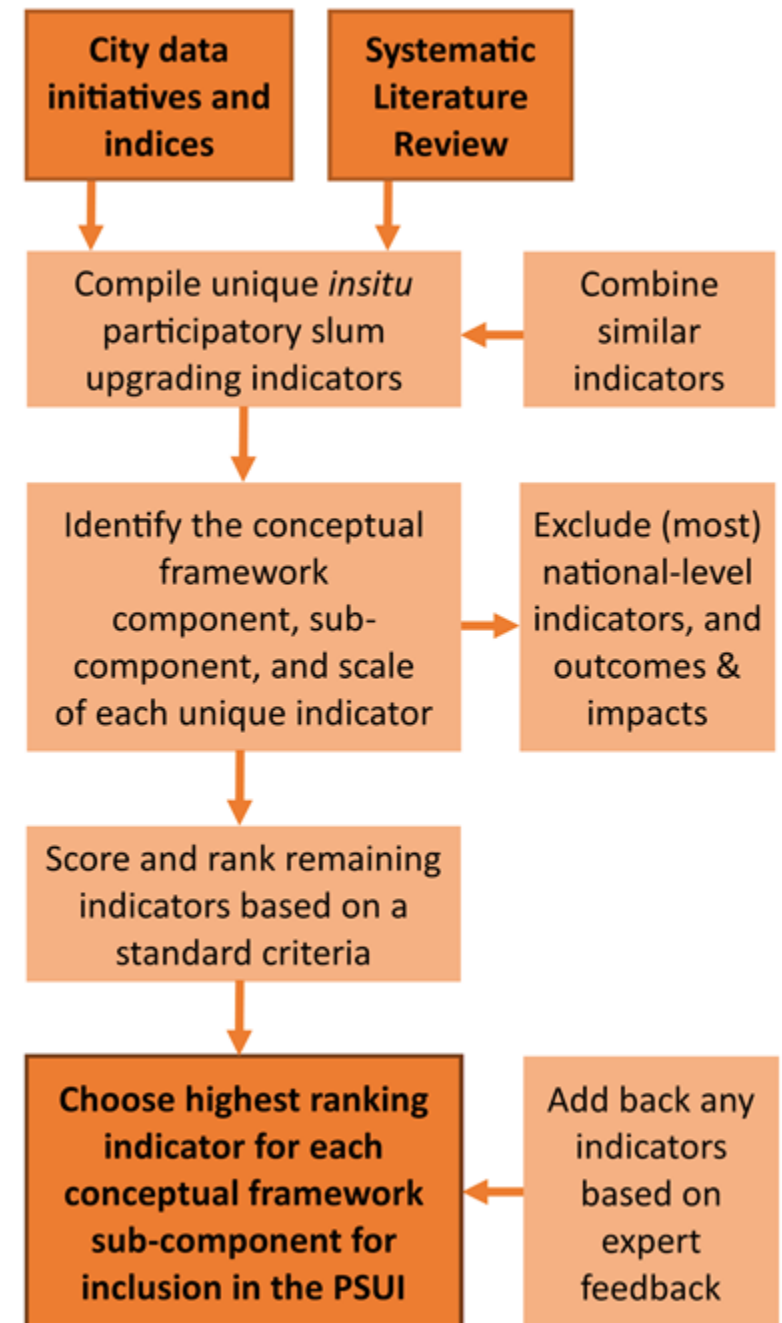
City data initiatives and indices

Systematic Literature Review

Compile unique *insitu* participatory slum upgrading indicators

Combine similar indicators

Identify the conceptual framework component, sub-component, and scale of each unique indicator

Exclude (most) national-level indicators, and outcomes & impacts

Score and rank remaining indicators based on a standard criteria

Choose highest ranking indicator for each conceptual framework sub-component for inclusion in the PSUI

Add back any indicators based on expert feedback